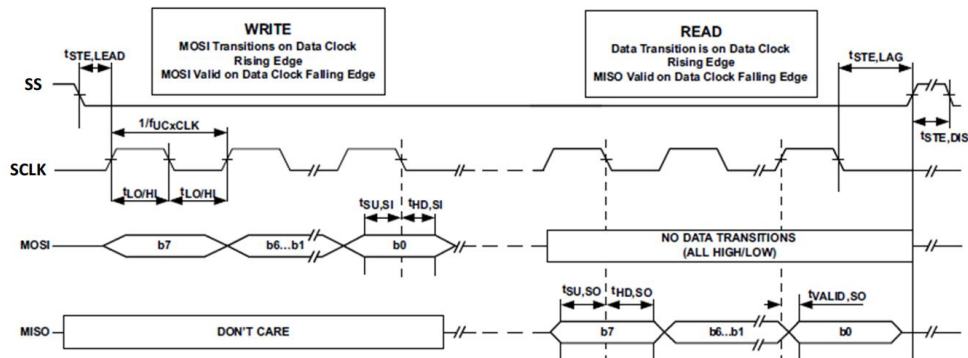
WRITE
MOSI Transitions on Data Clock Rising Edge
MOSI Valid on Data Clock Falling Edge

READ
Data Transition is on Data Clock Rising Edge
MISO Valid on Data Clock Falling Edge

$t_{STE,LEAD}$

SS

$t_{STE,LAG}$

$t_{STE,DIS}$

$1/f_{UCxCLK}$

SCLK

$t_{LO/HI}$ $t_{LO/HI}$

$t_{SU,SI}$ $t_{HD,SI}$

MOSI

b7

b6...b1

b0

NO DATA TRANSITIONS
(ALL HIGH/LOW)

$t_{SU,SO}$ $t_{HD,SO}$

$t_{VALID,SO}$

MISO

DON'T CARE

b7

b6...b1

b0